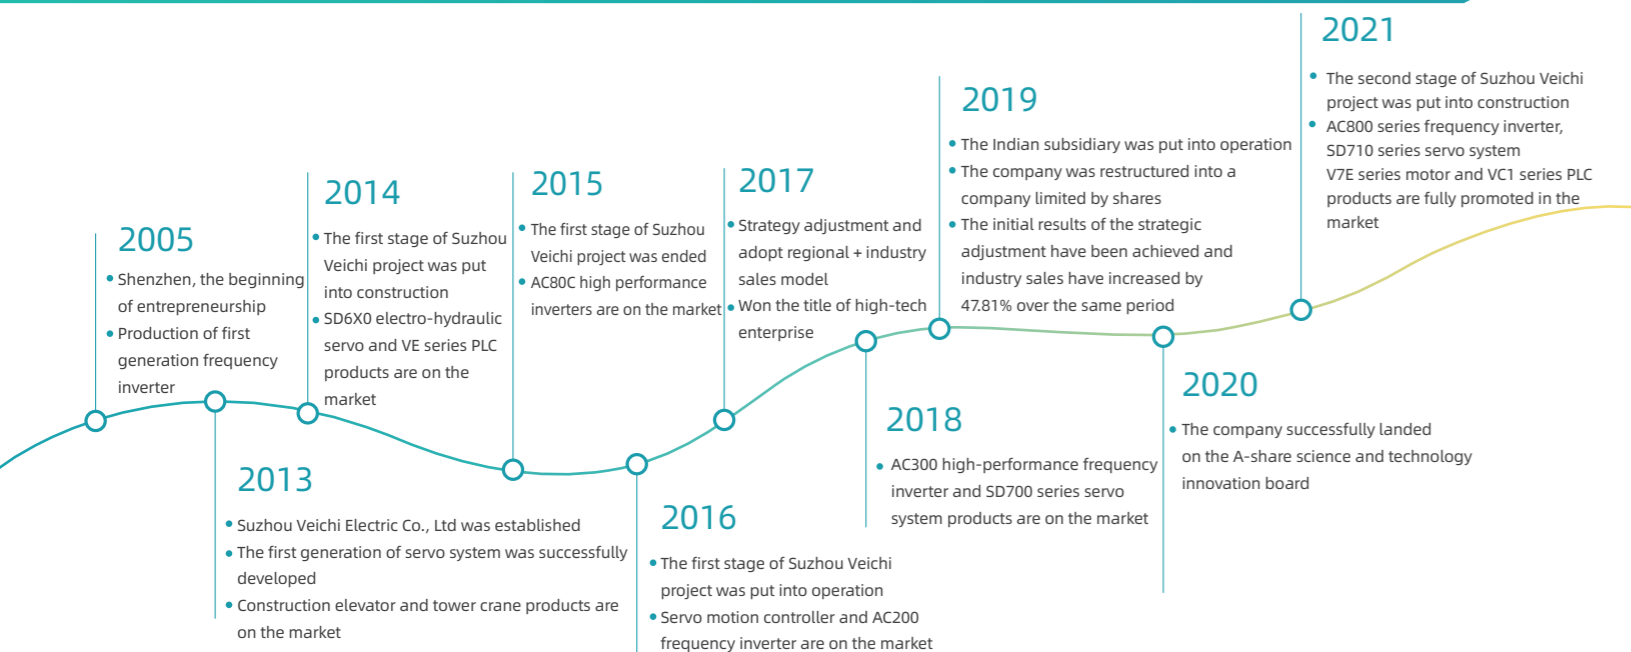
2021

• The second stage of Suzhou Veichi project was put into construction
• AC800 series frequency inverter, SD710 series servo system V7E series motor and VC1 series PLC products are fully promoted in the market

2019

• The Indian subsidiary was put into operation
• The company was restructured into a company limited by shares
• The initial results of the strategic adjustment have been achieved and industry sales have increased by 47.81% over the same period

2014

• The first stage of Suzhou Veichi project was put into construction
• SD6X0 electro-hydraulic servo and VE series PLC products are on the market

2015

• The first stage of Suzhou Veichi project was ended
• AC80C high performance inverters are on the market

2017

• Strategy adjustment and adopt regional + industry sales model
• Won the title of high-tech enterprise

2005

• Shenzhen, the beginning of entrepreneurship
• Production of first generation frequency inverter

2018

• AC300 high-performance frequency inverter and SD700 series servo system products are on the market

2020

• The company successfully landed on the A-share science and technology innovation board

2013

• Suzhou Veichi Electric Co., Ltd was established
• The first generation of servo system was successfully developed
• Construction elevator and tower crane products are on the market

2016

• The first stage of Suzhou Veichi project was put into operation
• Servo motion controller and AC200 frequency inverter are on the market